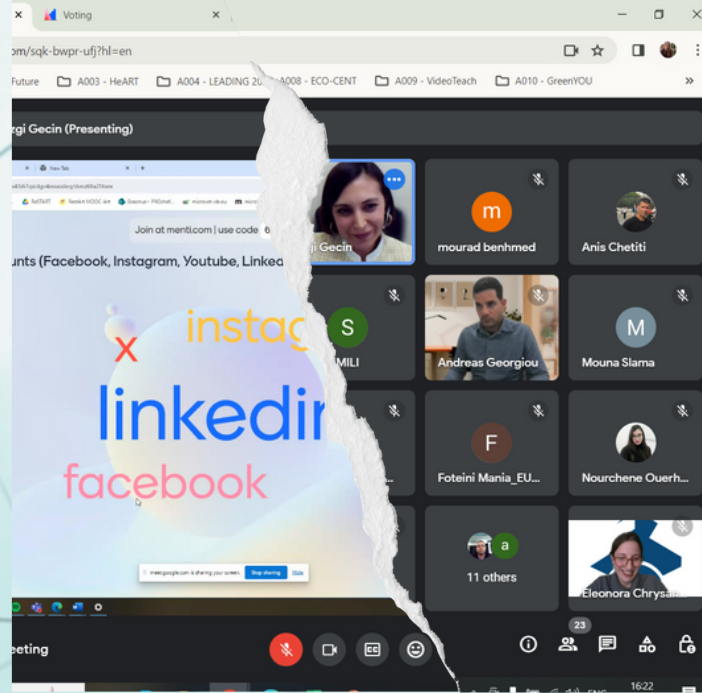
Voting

om/sqk-bwpr-ufj?hl=en

Future A003 - HeART A004 - LEADING 20 A008 - ECO-CENT A009 - VideoTeach A010 - GreenYOU

zgi Gecin (Presenting)

Join at menti.com | use code 6

unts (Facebook, Instagram, Youtube, Linked

x
instag
linkedir
facebook

meet.google.com is sharing your screen. Stop sharing Hide

ji Gecin
m
mourad benhmed
Anis Chetiti
S
MILI
Andreas Georgiou
M
Mouna Slama
F
Foteini Mania_EU...
Nourchene Ouerh...
a
11 others
Eleonora Chrysa...

eeting

23

16:22